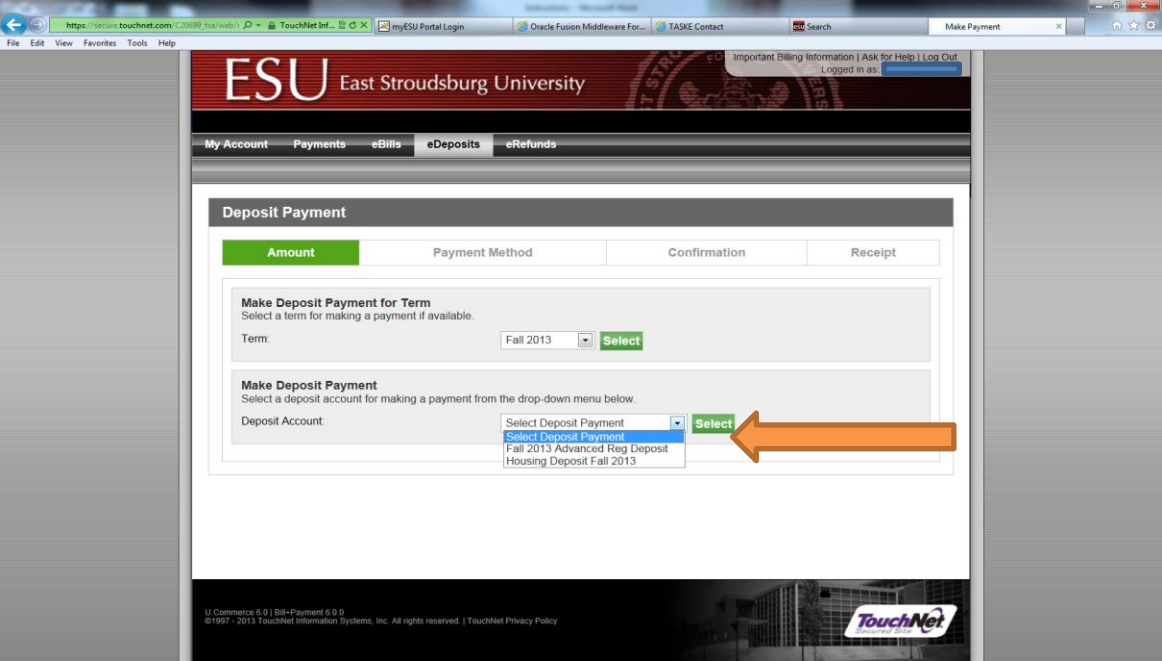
https://secure.touchnet.com/C20699_tsa/web/ TouchNet Inf... myESU Portal Login Oracle Fusion Middleware For... TASKE Contact Search Make Payment

File Edit View Favorites Tools Help

Important Billing Information | Ask for Help | Log Out
Logged in as:

ESU East Stroudsburg University

My Account Payments eBills eDeposits eRefunds

Deposit Payment

Amount Payment Method Confirmation Receipt

Make Deposit Payment for Term
Select a term for making a payment if available.

Term: Fall 2013 Select

Make Deposit Payment
Select a deposit account for making a payment from the drop-down menu below.

Deposit Account: Select Deposit Payment Select
Select Deposit Payment
Fall 2013 Advanced Reg Deposit
Housing Deposit Fall 2013

U Commerce 6.0 | Bill+Payment 6.0.0
©1997 - 2013 TouchNet Information Systems, Inc. All rights reserved. | TouchNet Privacy Policy

TouchNet Secured Site